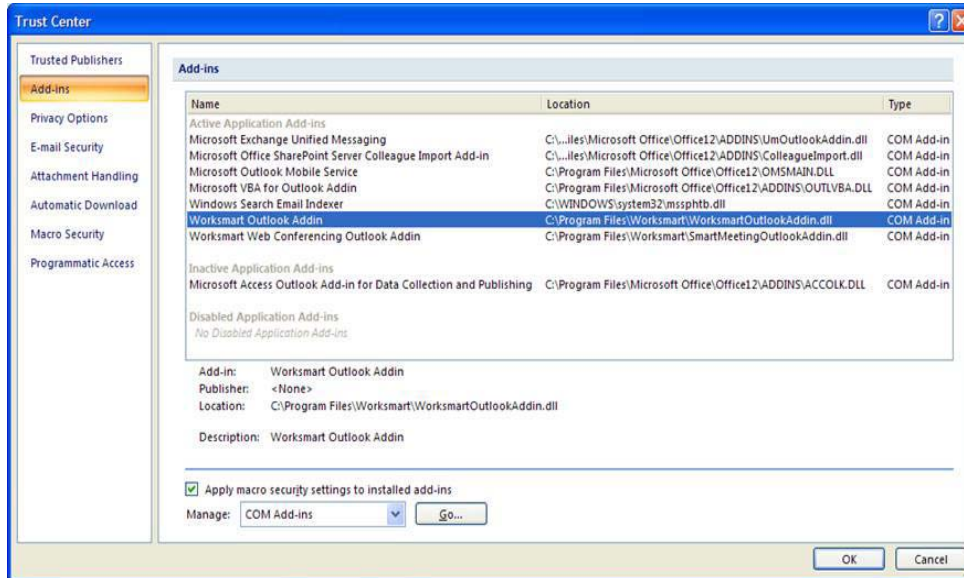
Trust Center

Trusted Publishers
Add-ins
Privacy Options
E-mail Security
Attachment Handling
Automatic Download
Macro Security
Programmatic Access

Add-ins

| Name | Location | Type |
|---|---|---|
| Active Application Add-ins | | |
| Microsoft Exchange Unified Messaging | C:\...iles\Microsoft Office\Office12\ADDINS\UmOutlookAddin.dll | COM Add-in |
| Microsoft Office SharePoint Server Colleague Import Add-in | C:\...iles\Microsoft Office\Office12\ADDINS\ColleagueImport.dll | COM Add-in |
| Microsoft Outlook Mobile Service | C:\Program Files\Microsoft Office\Office12\OMSMAIN.DLL | COM Add-in |
| Microsoft VBA for Outlook Addin | C:\Program Files\Microsoft Office\Office12\ADDINS\OUTLVBA.DLL | COM Add-in |
| Windows Search Email Indexer | C:\WINDOWS\system32\mssphtb.dll | COM Add-in |
| Worksmart Outlook Addin | C:\Program Files\Worksmart\WorksmartOutlookAddin.dll | COM Add-in |
| Worksmart Web Conferencing Outlook Addin | C:\Program Files\Worksmart\SmartMeetingOutlookAddin.dll | COM Add-in |
| Inactive Application Add-ins | | |
| Microsoft Access Outlook Add-in for Data Collection and Publishing | C:\Program Files\Microsoft Office\Office12\ADDINS\ACCOLK.DLL | COM Add-in |
| Disabled Application Add-ins | | |
| No Disabled Application Add-ins | | |

Add-in: Worksmart Outlook Addin
Publisher: <None>
Location: C:\Program Files\Worksmart\WorksmartOutlookAddin.dll

Description: Worksmart Outlook Addin

Apply macro security settings to installed add-ins
Manage: COM Add-ins Go...

OK Cancel